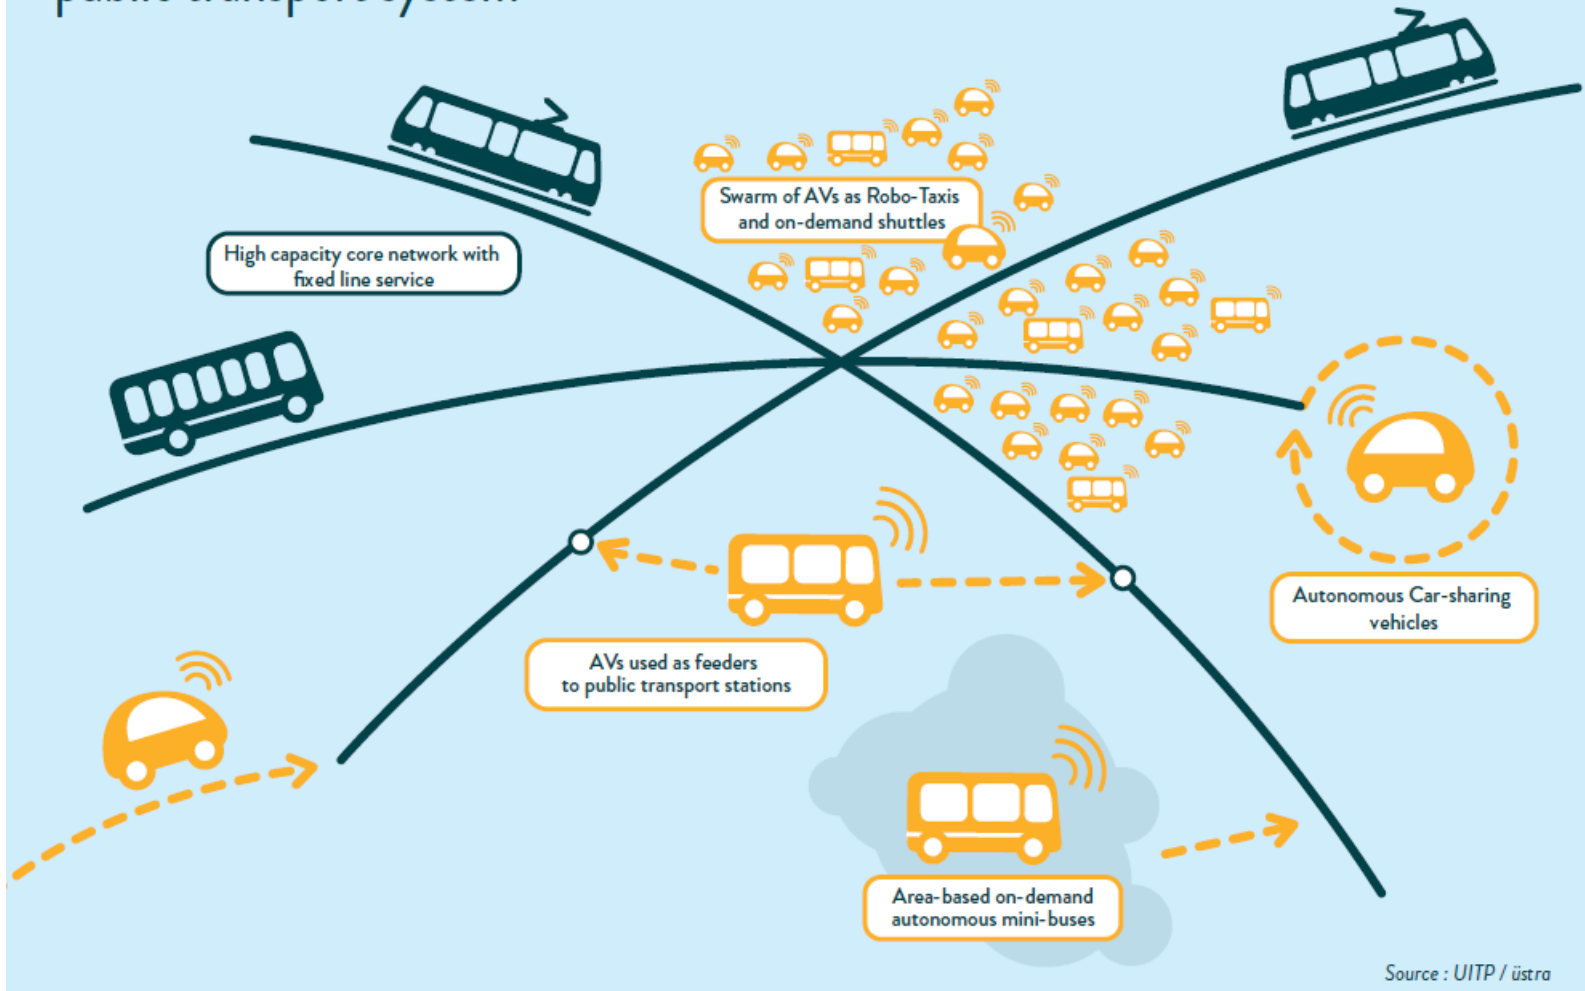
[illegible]

High capacity core network with fixed line service

Swarm of AVs as Robo-Taxis and on-demand shuttles

Autonomous Car-sharing vehicles

AVs used as feeders to public transport stations

Area-based on-demand autonomous mini-buses

Source : UITP / üstra